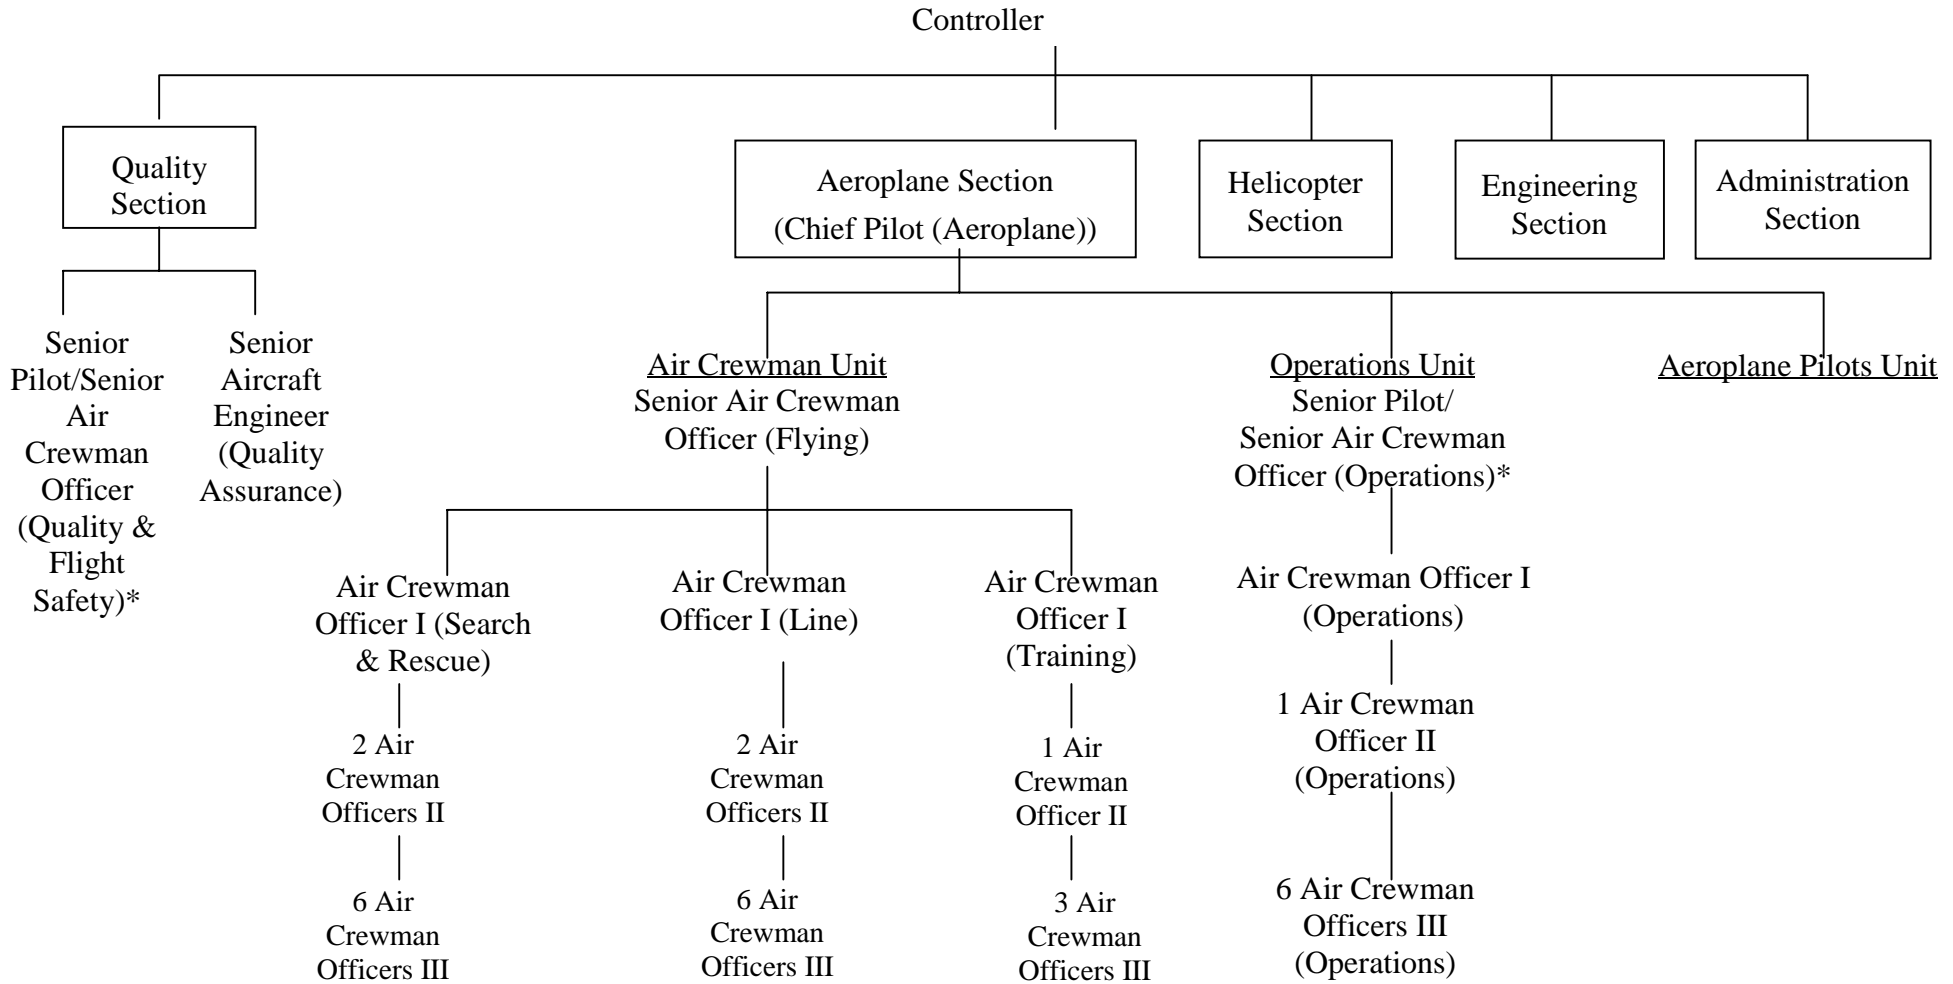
Controller

Quality Section

Aeroplane Section (Chief Pilot (Aeroplane))

Helicopter Section

Engineering Section

Administration Section

Senior Pilot/Senior Air Crewman Officer (Quality & Flight Safety)*

Senior Aircraft Engineer (Quality Assurance)

Air Crewman Unit
Senior Air Crewman Officer (Flying)

Operations Unit
Senior Pilot/ Senior Air Crewman Officer (Operations)*

Aeroplane Pilots Unit

Air Crewman Officer I (Search & Rescue)

2 Air Crewman Officers II

6 Air Crewman Officers III

Air Crewman Officer I (Line)

2 Air Crewman Officers II

6 Air Crewman Officers III

Air Crewman Officer I (Training)

1 Air Crewman Officer II

3 Air Crewman Officers III

Air Crewman Officer I (Operations)

1 Air Crewman Officer II (Operations)

6 Air Crewman Officers III (Operations)